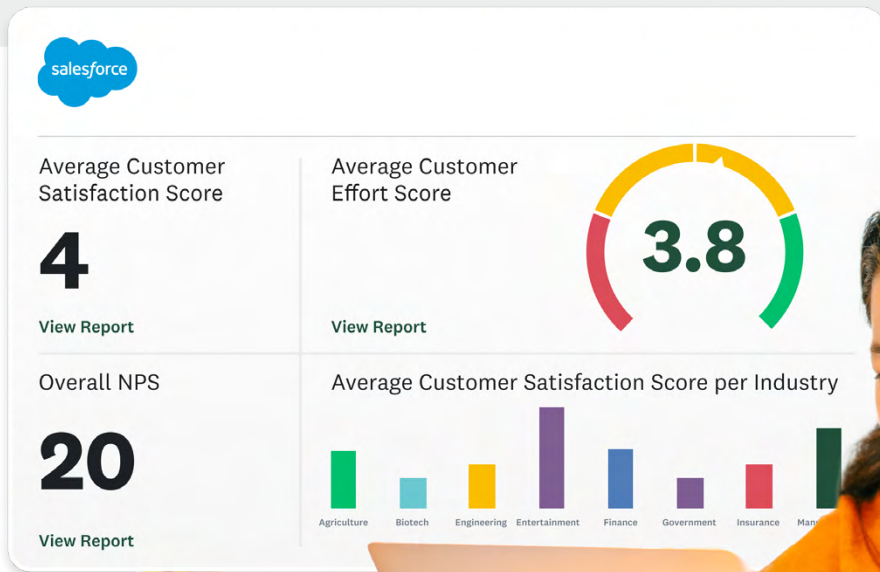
salesforce

Average Customer Satisfaction Score

4

View Report

Average Customer Effort Score

3.8

View Report

Overall NPS

20

View Report

Average Customer Satisfaction Score per Industry

Agriculture Biotech Engineering Entertainment Finance Government Insurance Man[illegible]